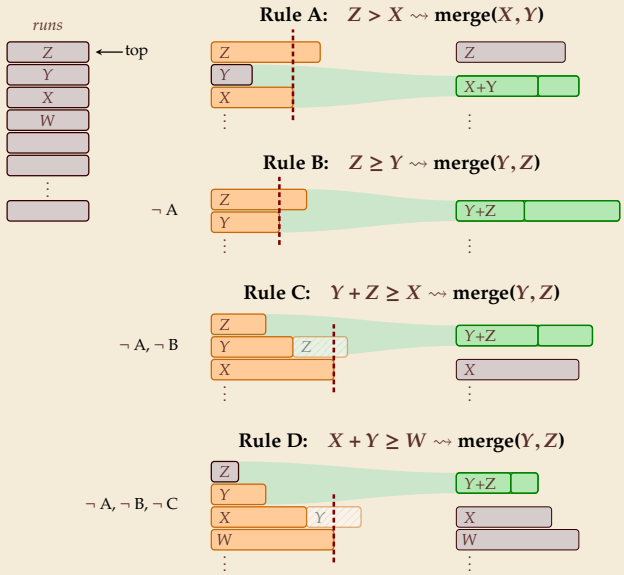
runs

Z ← top
Y
X
W
⋮

Rule A: $Z > X \rightsquigarrow$ merge($X, Y$)

Z
Y
X
⋮

Z
X+Y
⋮

Rule B: $Z \geq Y \rightsquigarrow$ merge($Y, Z$)

¬ A

Z
Y
⋮

Y+Z
⋮

Rule C: $Y + Z \geq X \rightsquigarrow$ merge($Y, Z$)

¬ A, ¬ B

Z
Y Z
X
⋮

Y+Z
X
⋮

Rule D: $X + Y \geq W \rightsquigarrow$ merge($Y, Z$)

¬ A, ¬ B, ¬ C

Z
Y
X Y
W
⋮

Y+Z
X
W
⋮